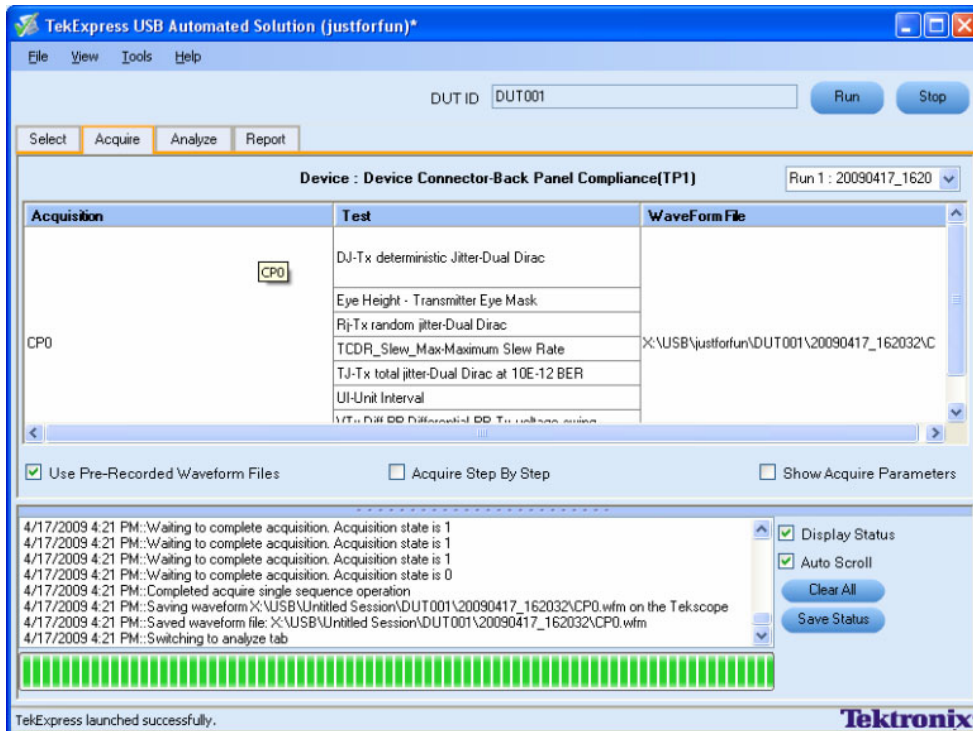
TekExpress USB Automated Solution (justforfun)*

File View Tools Help

DUT ID DUT001 Run Stop

Select Acquire Analyze Report

Device : Device Connector-Back Panel Compliance(TP1)

Run 1 : 20090417_1620

| Acquisition | Test | WaveForm File |
|---|---|---|
| CP0 | DJ-Tx deterministic Jitter-Dual Dirac | X:\USB\justforfun\DUT001\20090417_162032\C |
| | Eye Height - Transmitter Eye Mask | |
| | Rj-Tx random jitter-Dual Dirac | |
| | TCDR_Slew_Max-Maximum Slew Rate | |
| | TJ-Tx total jitter-Dual Dirac at 10E-12 BER | |
| | UI-Unit Interval | |
| | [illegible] | |

CP0

Use Pre-Recorded Waveform Files Acquire Step By Step Show Acquire Parameters

4/17/2009 4:21 PM::Waiting to complete acquisition. Acquisition state is 1
4/17/2009 4:21 PM::Waiting to complete acquisition. Acquisition state is 1
4/17/2009 4:21 PM::Waiting to complete acquisition. Acquisition state is 1
4/17/2009 4:21 PM::Waiting to complete acquisition. Acquisition state is 0
4/17/2009 4:21 PM::Completed acquire single sequence operation
4/17/2009 4:21 PM::Saving waveform X:\USB\Untitled Session\DUT001\20090417_162032\CP0.wfm on the Tekscope
4/17/2009 4:21 PM::Saved waveform file: X:\USB\Untitled Session\DUT001\20090417_162032\CP0.wfm
4/17/2009 4:21 PM::Switching to analyze tab

Display Status
Auto Scroll
Clear All
Save Status

TekExpress launched successfully.

Tektronix